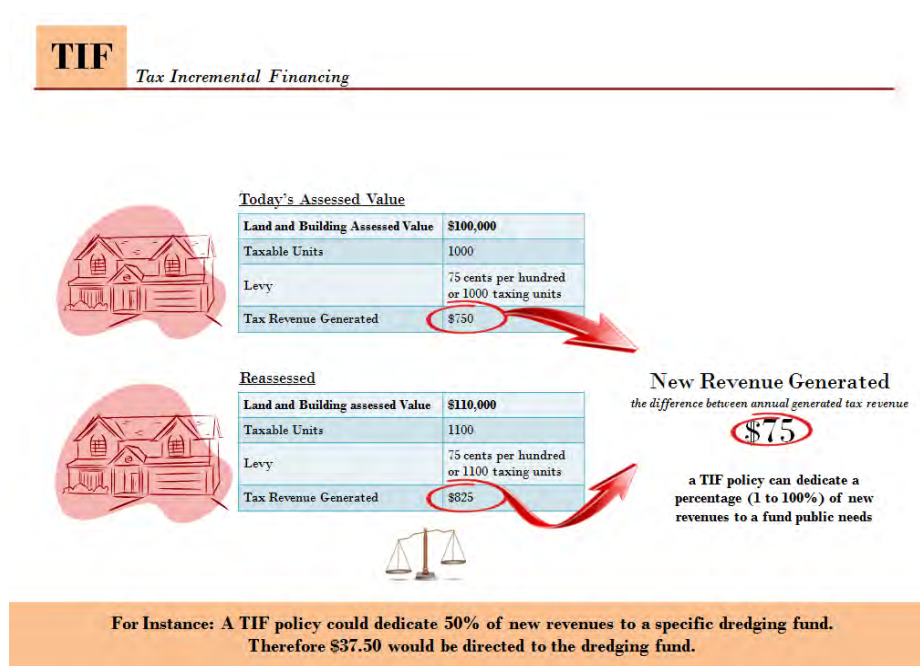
TIF

Tax Incremental Financing

Today's Assessed Value

| Land and Building Assessed Value | $100,000 |
|---|---|
| Taxable Units | 1000 |
| Levy | 75 cents per hundred or 1000 taxing units |
| Tax Revenue Generated | $750 |

Reassessed

| Land and Building assessed Value | $110,000 |
|---|---|
| Taxable Units | 1100 |
| Levy | 75 cents per hundred or 1100 taxing units |
| Tax Revenue Generated | $825 |

New Revenue Generated

the difference between annual generated tax revenue

$75

a TIF policy can dedicate a percentage (1 to 100%) of new revenues to a fund public needs

For Instance: A TIF policy could dedicate 50% of new revenues to a specific dredging fund. Therefore $37.50 would be directed to the dredging fund.